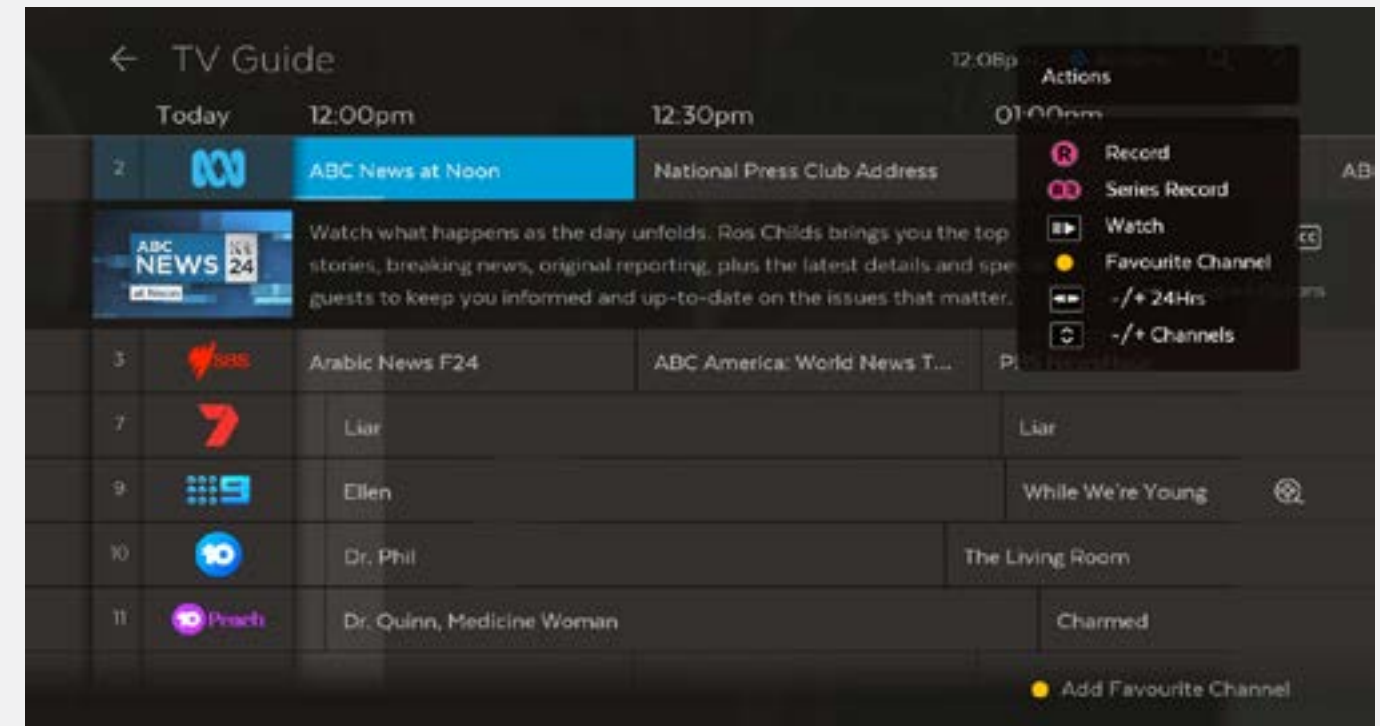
← TV Guide

12:08p

Actions

Today 12:00pm 12:30pm 01:00pm

2 ABC News at Noon National Press Club Address AB

ABC NEWS 24 at Noon

Watch what happens as the day unfolds. Ros Childs brings you the top stories, breaking news, original reporting, plus the latest details and spe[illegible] guests to keep you informed and up-to-date on the issues that matter.

R Record
Series Record
Watch
Favourite Channel
-/+ 24Hrs
-/+ Channels

3 SBS Arabic News F24 ABC America: World News T... P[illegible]

7 Liar Liar

9 Ellen While We're Young

10 Dr. Phil The Living Room

11 10 Peach Dr. Quinn, Medicine Woman Charmed

Add Favourite Channel